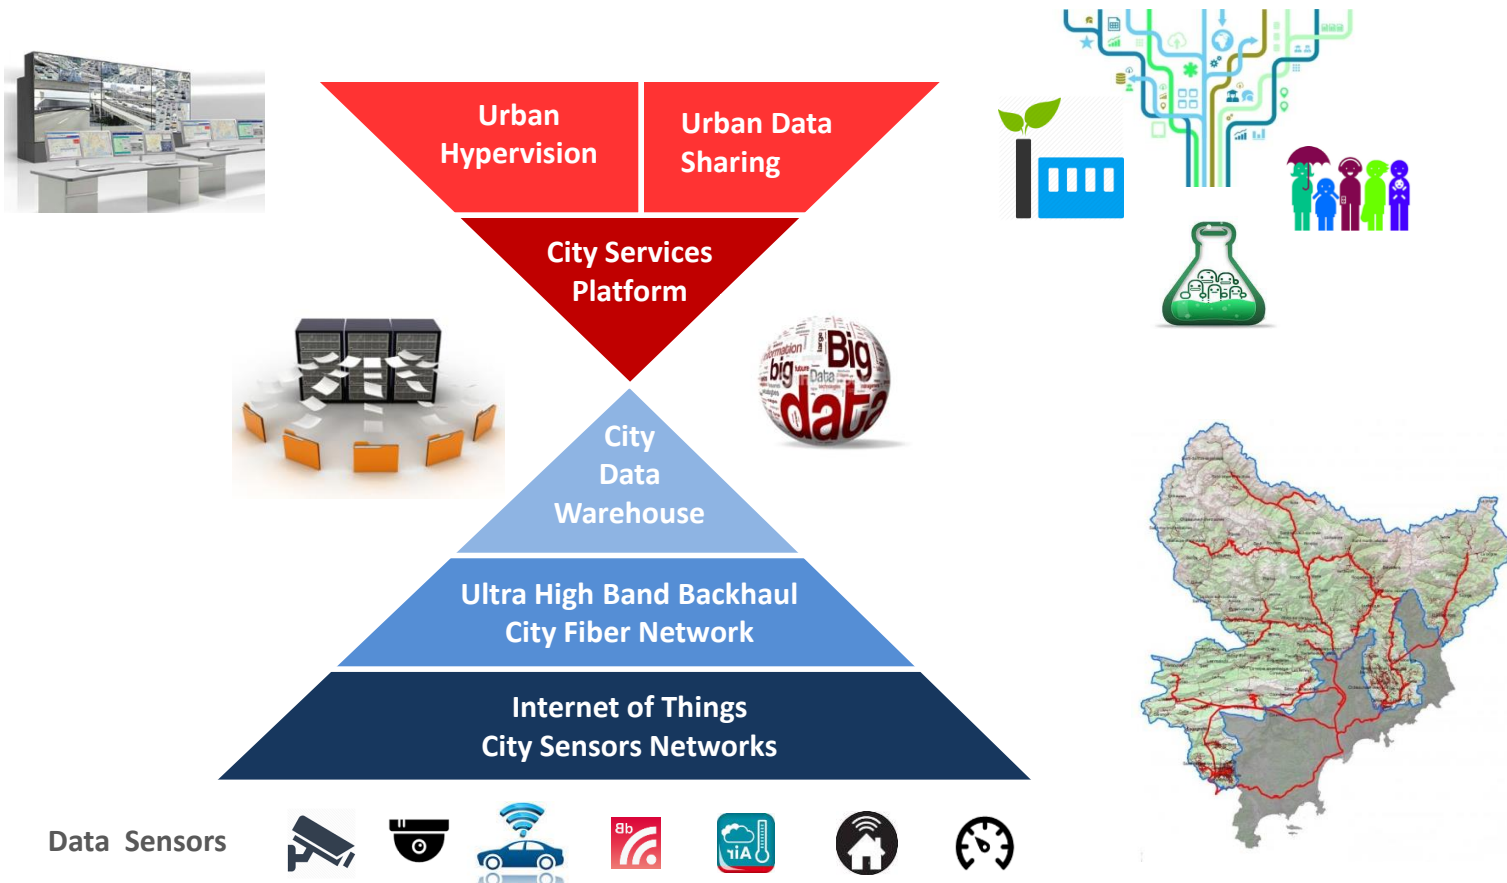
Urban Hypervision

Urban Data Sharing

City Services Platform

Big data

City Data Warehouse

Ultra High Band Backhaul City Fiber Network

Internet of Things City Sensors Networks

Data Sensors

8b

iA